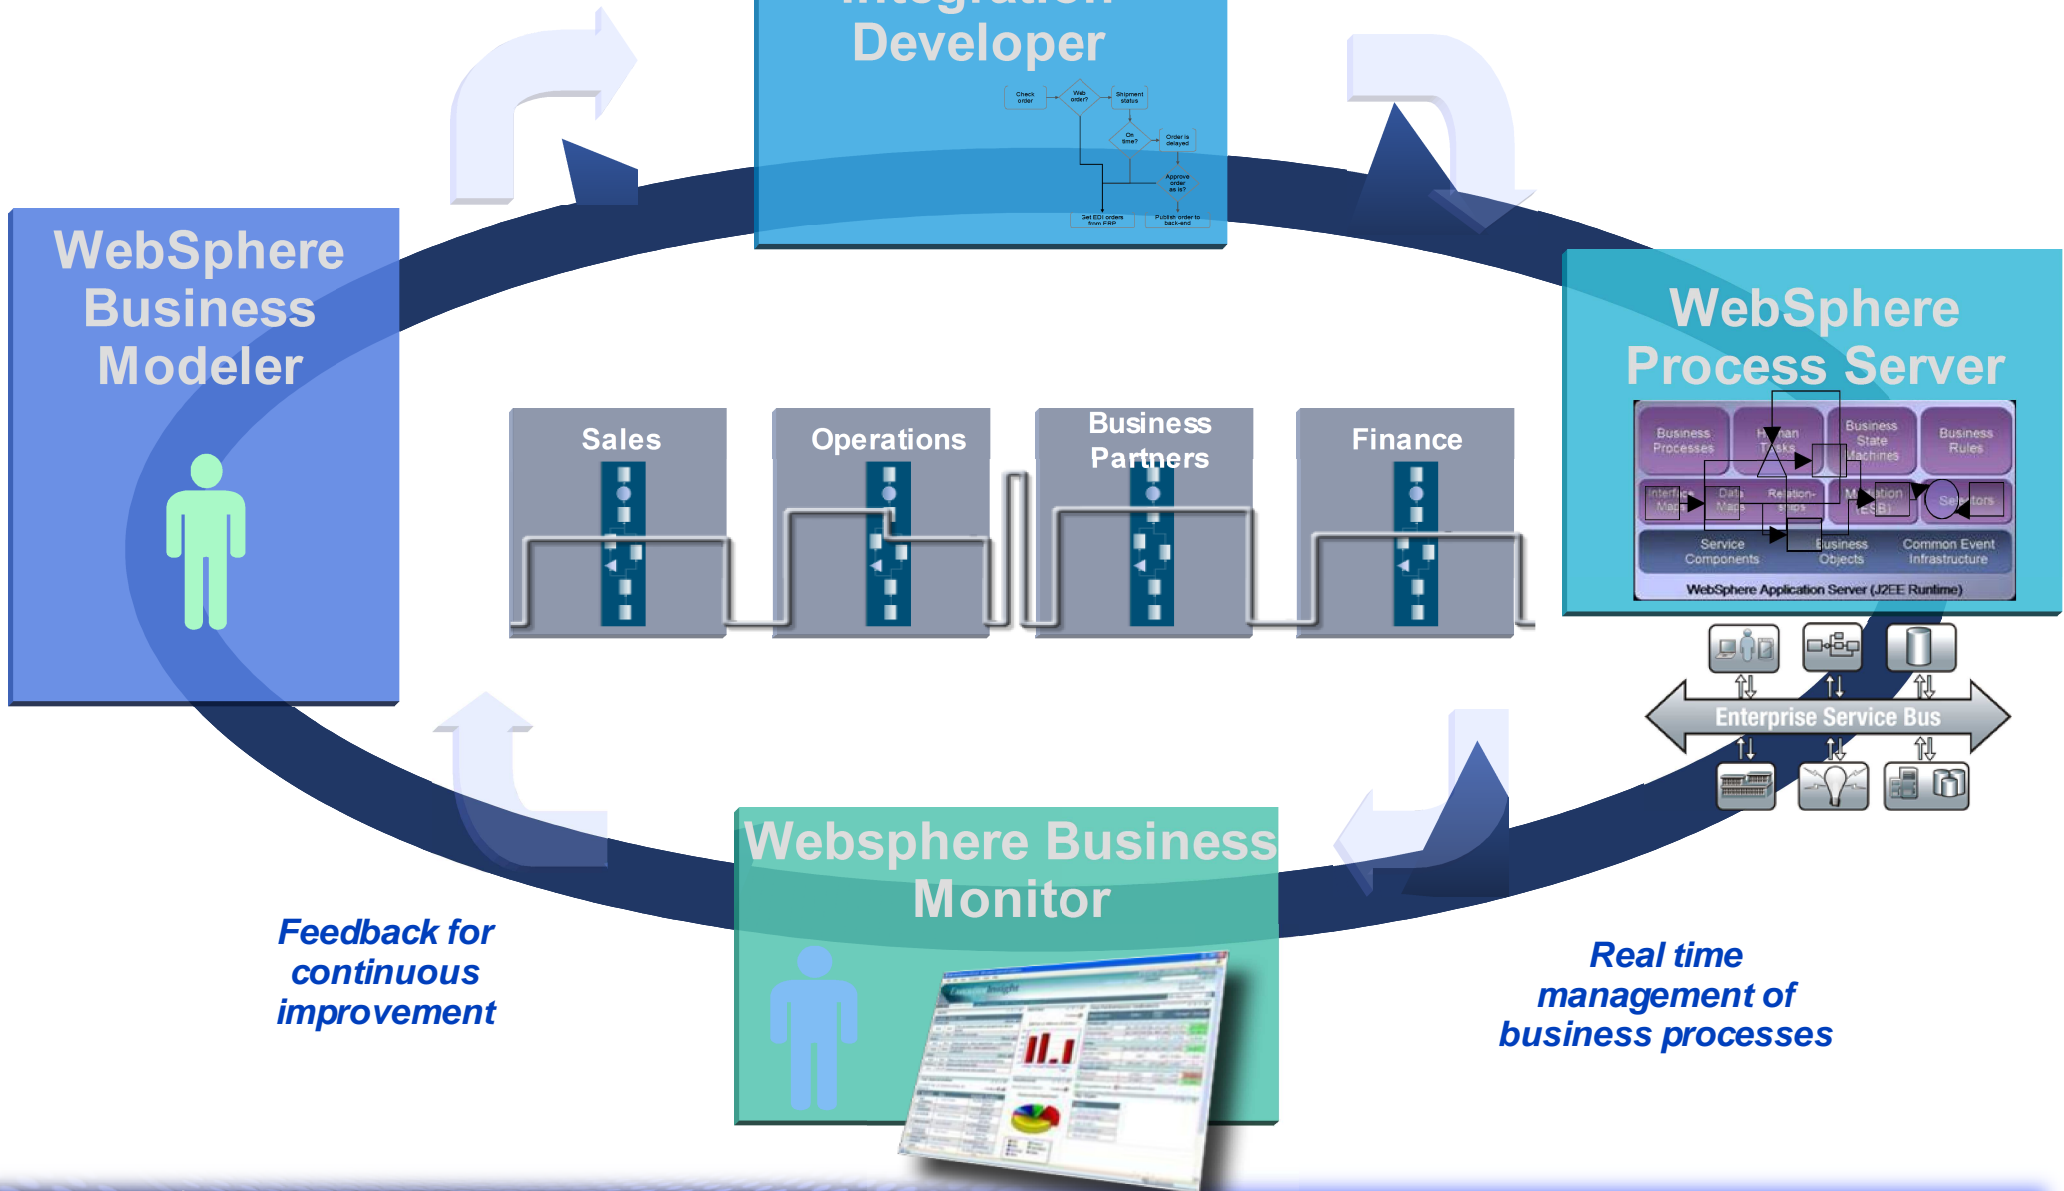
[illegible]
Developer

Check order
Web order?
Shipment status
On time?
Order is delayed
Approve order as is?
Get EDI orders from ERP
Publish order to back-end

WebSphere Business Modeler

WebSphere Process Server

Business Processes
Human Tasks
Business State Machines
Business Rules
Interface Maps
Data Maps
Relationships
Mediation (ESB)
Selectors
Service Components
Business Objects
Common Event Infrastructure
WebSphere Application Server (J2EE Runtime)

Sales
Operations
Business Partners
Finance

Enterprise Service Bus

Websphere Business Monitor

Feedback for continuous improvement

Real time management of business processes